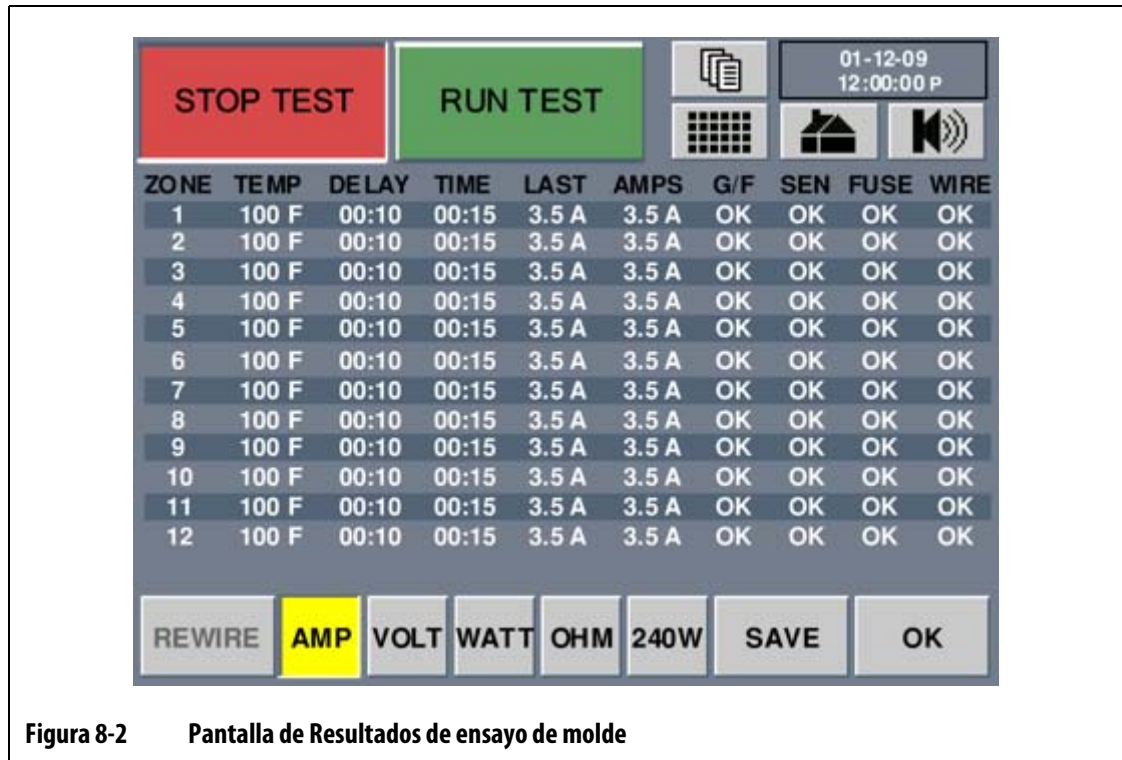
STOP TEST

RUN TEST

01-12-09
12:00:00 P

| ZONE | TEMP | DELAY | TIME | LAST | AMPS | G/F | SEN | FUSE | WIRE |
|---|---|---|---|---|---|---|---|---|---|
| 1 | 100 F | 00:10 | 00:15 | 3.5 A | 3.5 A | OK | OK | OK | OK |
| 2 | 100 F | 00:10 | 00:15 | 3.5 A | 3.5 A | OK | OK | OK | OK |
| 3 | 100 F | 00:10 | 00:15 | 3.5 A | 3.5 A | OK | OK | OK | OK |
| 4 | 100 F | 00:10 | 00:15 | 3.5 A | 3.5 A | OK | OK | OK | OK |
| 5 | 100 F | 00:10 | 00:15 | 3.5 A | 3.5 A | OK | OK | OK | OK |
| 6 | 100 F | 00:10 | 00:15 | 3.5 A | 3.5 A | OK | OK | OK | OK |
| 7 | 100 F | 00:10 | 00:15 | 3.5 A | 3.5 A | OK | OK | OK | OK |
| 8 | 100 F | 00:10 | 00:15 | 3.5 A | 3.5 A | OK | OK | OK | OK |
| 9 | 100 F | 00:10 | 00:15 | 3.5 A | 3.5 A | OK | OK | OK | OK |
| 10 | 100 F | 00:10 | 00:15 | 3.5 A | 3.5 A | OK | OK | OK | OK |
| 11 | 100 F | 00:10 | 00:15 | 3.5 A | 3.5 A | OK | OK | OK | OK |
| 12 | 100 F | 00:10 | 00:15 | 3.5 A | 3.5 A | OK | OK | OK | OK |

REWIRE AMP VOLT WATT OHM 240W SAVE OK

Figura 8-2 Pantalla de Resultados de ensayo de molde